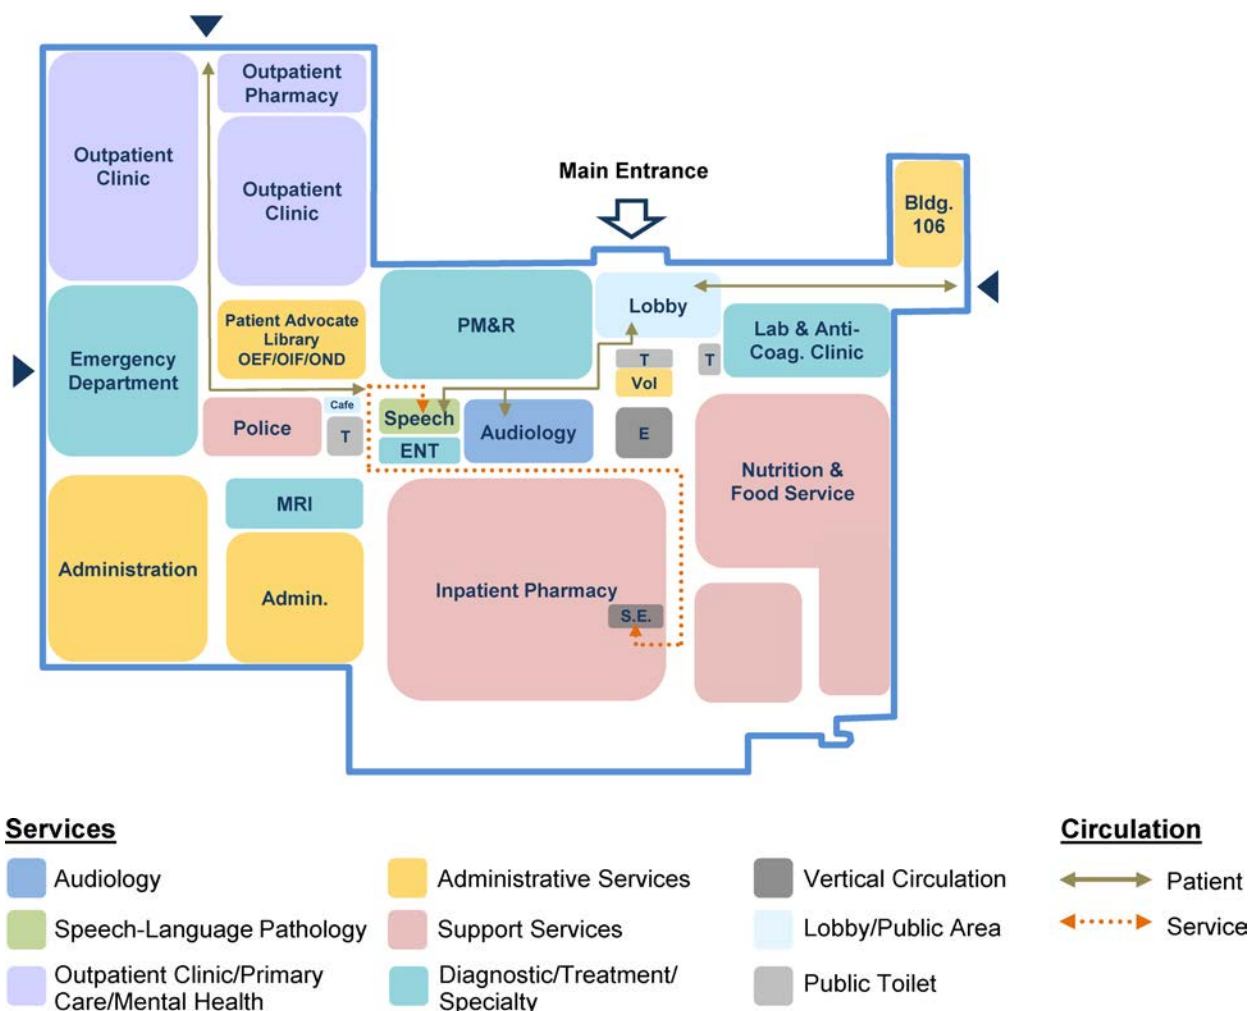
Outpatient Clinic

Outpatient Pharmacy

Outpatient Clinic

Main Entrance

Bldg. 106

PM&R

Lobby

Patient Advocate Library OEF/OIF/OND

Lab & Anti-Coag. Clinic

Emergency Department

T

T

Vol

Cafe

Police

T

Speech

ENT

Audiology

E

Nutrition & Food Service

MRI

Administration

Admin.

Inpatient Pharmacy

S.E.

Services

Audiology

Speech-Language Pathology

Outpatient Clinic/Primary Care/Mental Health

Administrative Services

Support Services

Diagnostic/Treatment/ Specialty

Vertical Circulation

Lobby/Public Area

Public Toilet

Circulation

Patient

Service